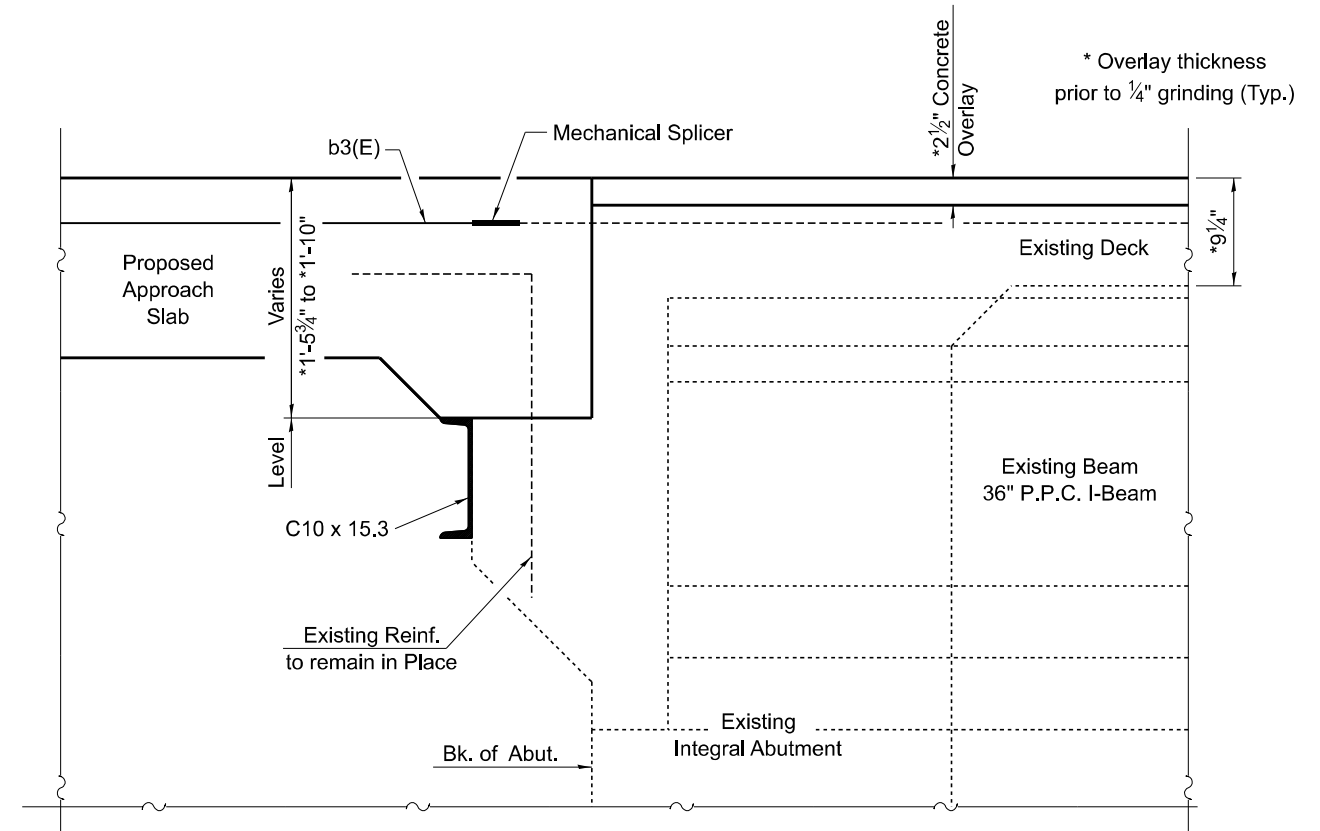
* Overlay thickness prior to $\frac{1}{4}$" grinding (Typ.)

*$2\frac{1}{2}$" Concrete Overlay

Mechanical Splicer

b3(E)

*$9\frac{1}{4}$"

Existing Deck

Proposed Approach Slab

Varies *1'-$5\frac{3}{4}$" to *1'-10"

Level

Existing Beam 36" P.P.C. I-Beam

C10 x 15.3

Existing Reinf. to remain in Place

Existing Integral Abutment

Bk. of Abut.